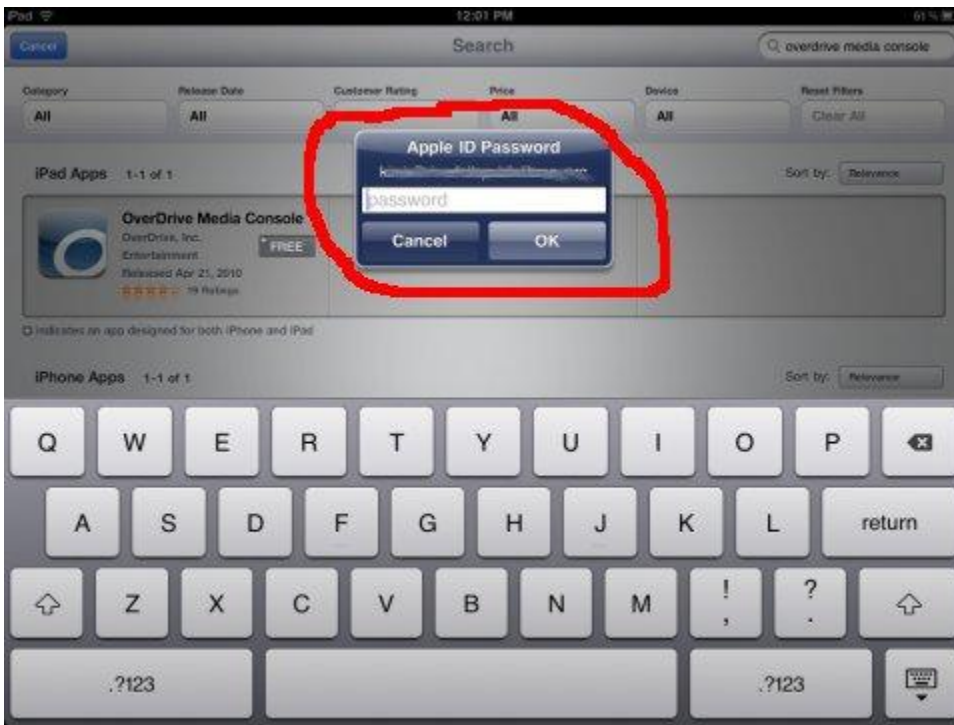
iPad 12:01 PM 61%

Cancel Search overdrive media console

Category All Release Date All Customer Rating Price All Device All Reset Filters Clear All

iPad Apps 1-1 of 1 Sort by: Relevance

OverDrive Media Console
OverDrive, Inc.
Entertainment
Released Apr 21, 2010
79 Ratings
FREE

Apple ID Password
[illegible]
password
Cancel OK

Indicates an app designed for both iPhone and iPad

iPhone Apps 1-1 of 1 Sort by: Relevance

Q W E R T Y U I O P
A S D F G H J K L return
Z X C V B N M ! , ? .
.?123 .?123